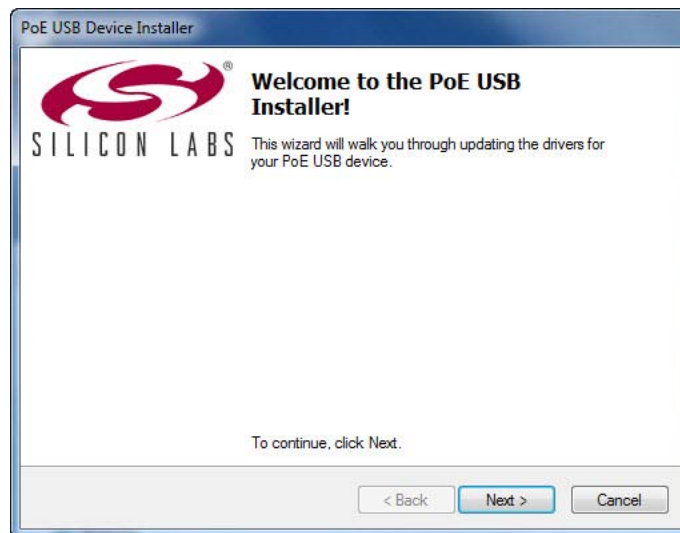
PoE USB Device Installer

®
SILICON LABS

Welcome to the PoE USB Installer!

This wizard will walk you through updating the drivers for your PoE USB device.

To continue, click Next.

< Back
Next >
Cancel